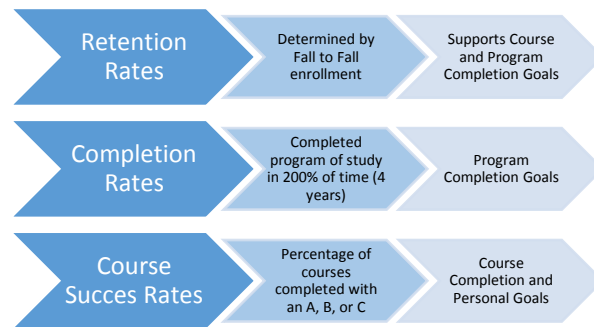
Retention Rates

Determined by Fall to Fall enrollment

Supports Course and Program Completion Goals

Completion Rates

Completed program of study in 200% of time (4 years)

Program Completion Goals

Course Succes Rates

Percentage of courses completed with an A, B, or C

Course Completion and Personal Goals